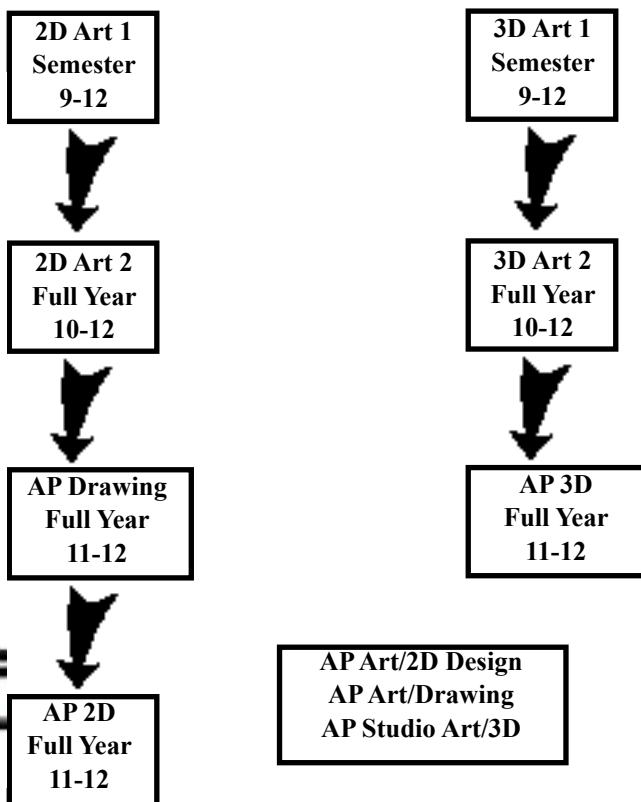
2D Art 1
Semester
9-12

2D Art 2
Full Year
10-12

AP Drawing
Full Year
11-12

AP 2D
Full Year
11-12

3D Art 1
Semester
9-12

3D Art 2
Full Year
10-12

AP 3D
Full Year
11-12

AP Art/2D Design
AP Art/Drawing
AP Studio Art/3D